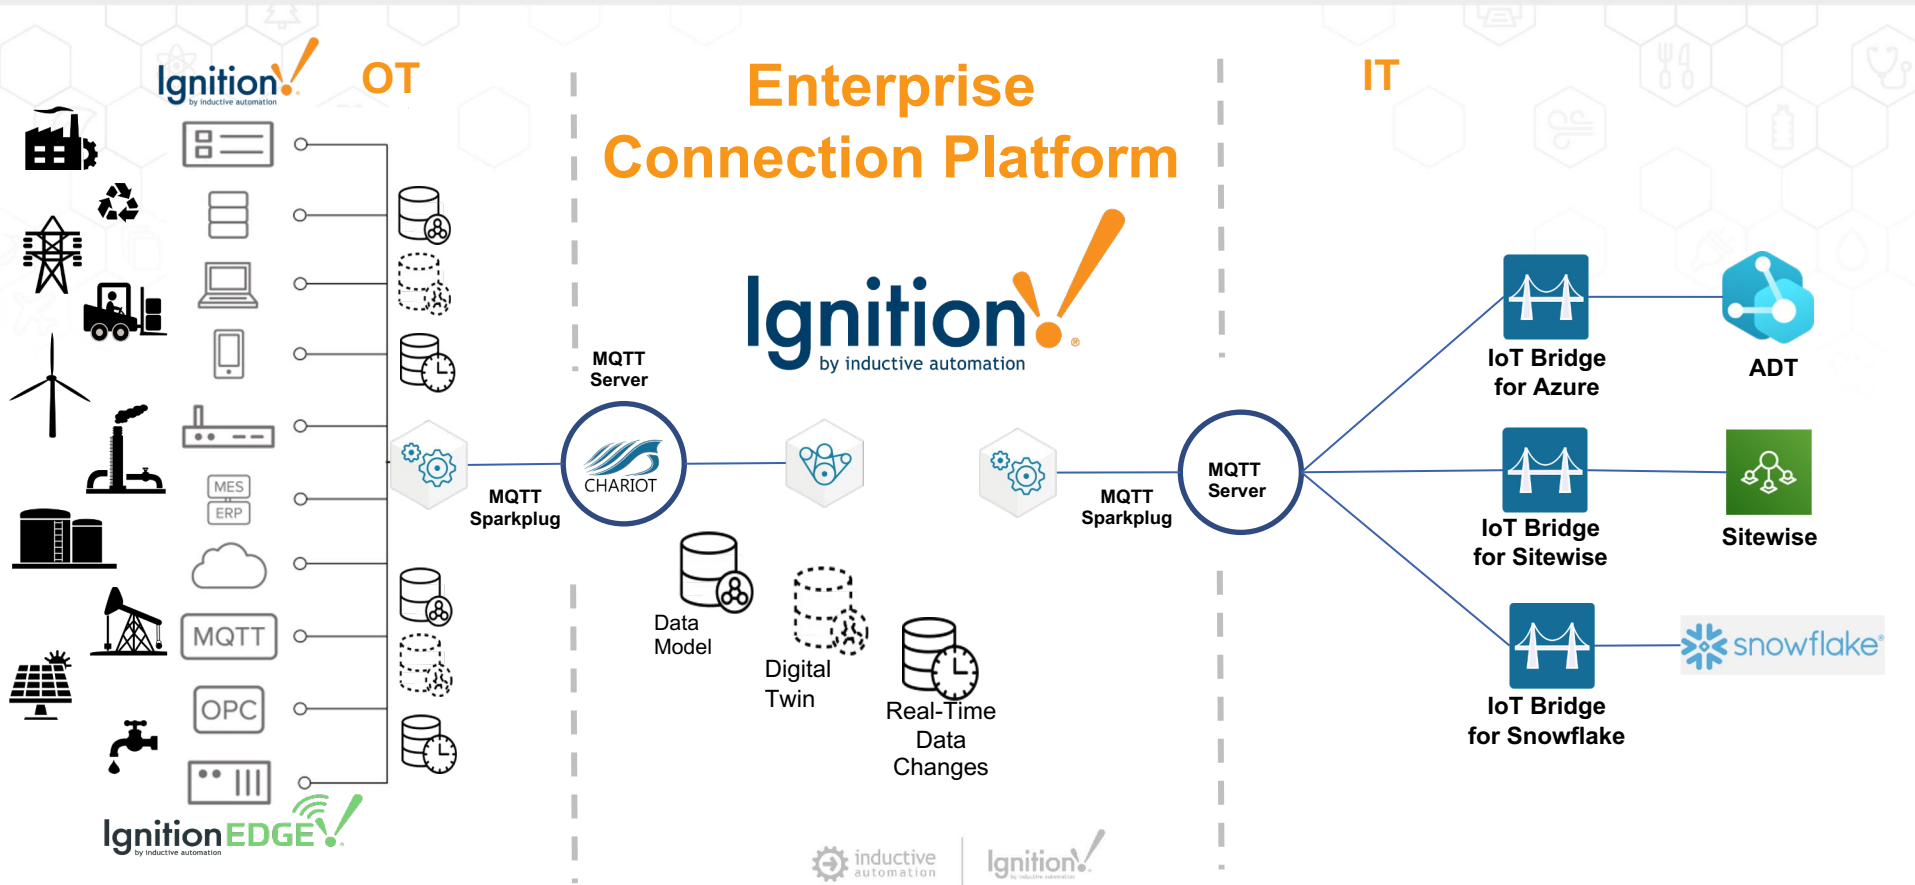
Ignition by inductive automation

OT

Enterprise Connection Platform

IT

MES
ERP
MQTT
OPC

Ignition EDGE by inductive automation

MQTT Server

CHARIOT

MQTT Sparkplug

Ignition by inductive automation

Data Model

Digital Twin

Real-Time Data Changes

MQTT Sparkplug

MQTT Server

IoT Bridge for Azure

ADT

IoT Bridge for Sitewise

Sitewise

IoT Bridge for Snowflake

snowflake

inductive automation

Ignition by inductive automation